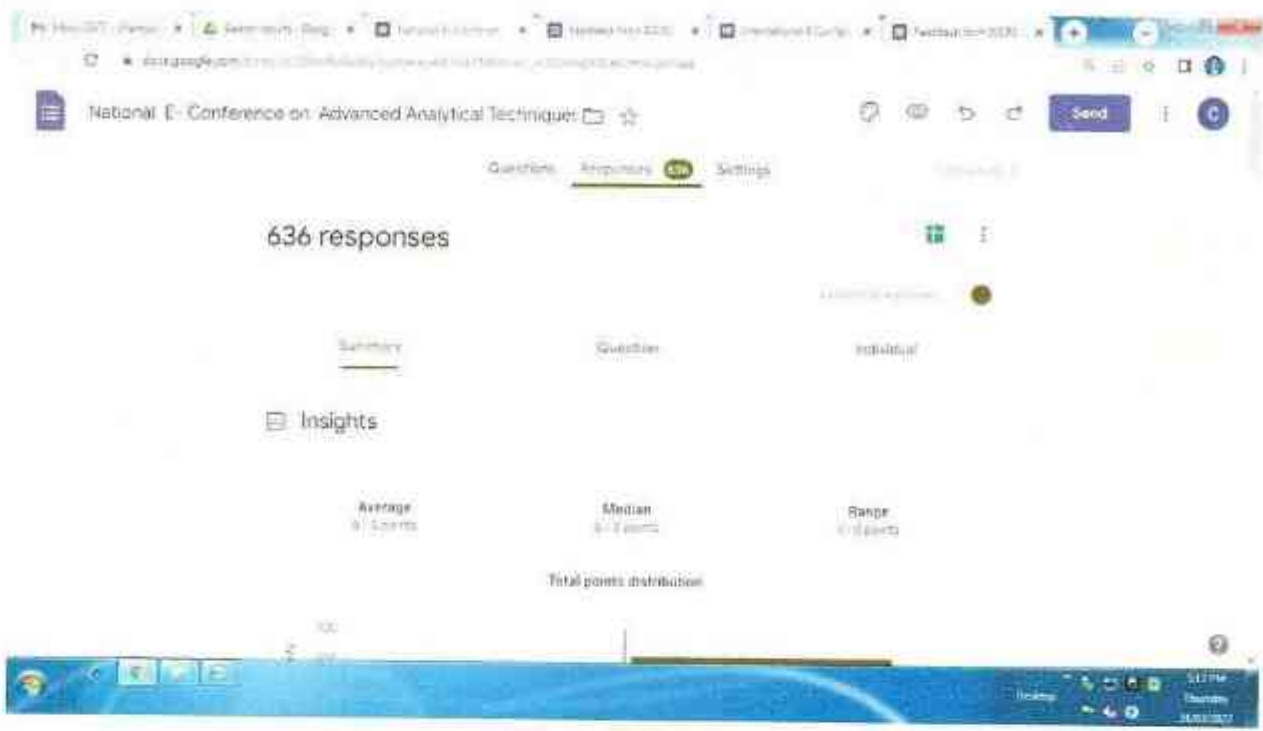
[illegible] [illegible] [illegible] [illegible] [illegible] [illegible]

docs.google.com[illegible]

National E- Conference on Advanced Analytical Techniques

Send

C

Questions Responses 636 Settings

636 responses

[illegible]

Summary Question Individual

Insights

Average
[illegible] points

Median
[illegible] points

Range
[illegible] points

Total points distribution

100

Desktop

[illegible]
Thursday
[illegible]